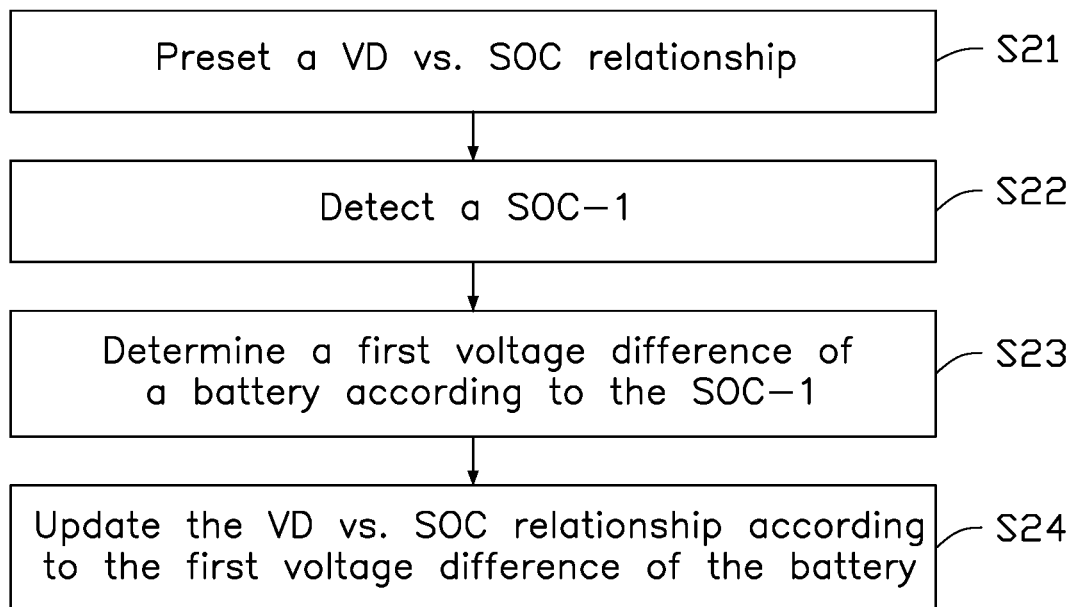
Preset a VD vs. SOC relationship
S21

Detect a SOC−1
S22

Determine a first voltage difference of a battery according to the SOC−1
S23

Update the VD vs. SOC relationship according to the first voltage difference of the battery
S24